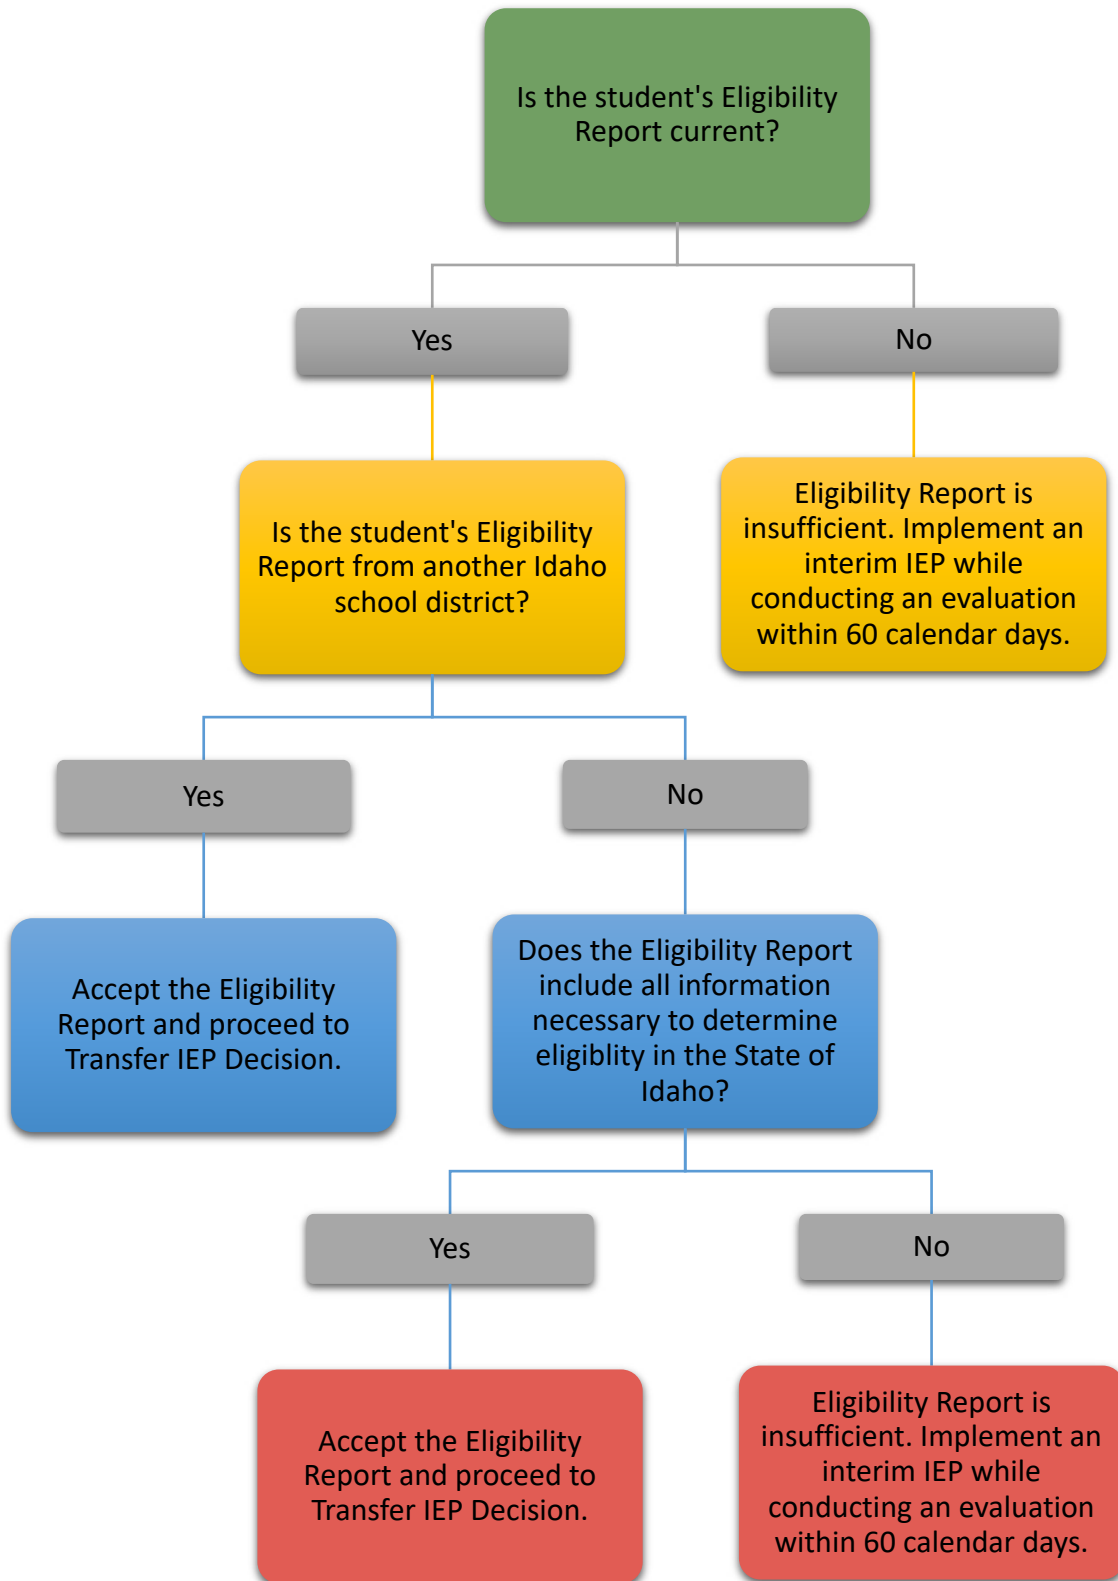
Is the student's Eligibility Report current?

Yes

No

Is the student's Eligibility Report from another Idaho school district?

Eligibility Report is insufficient. Implement an interim IEP while conducting an evaluation within 60 calendar days.

Yes

No

Accept the Eligibility Report and proceed to Transfer IEP Decision.

Does the Eligibility Report include all information necessary to determine eligiblity in the State of Idaho?

Yes

No

Accept the Eligibility Report and proceed to Transfer IEP Decision.

Eligibility Report is insufficient. Implement an interim IEP while conducting an evaluation within 60 calendar days.